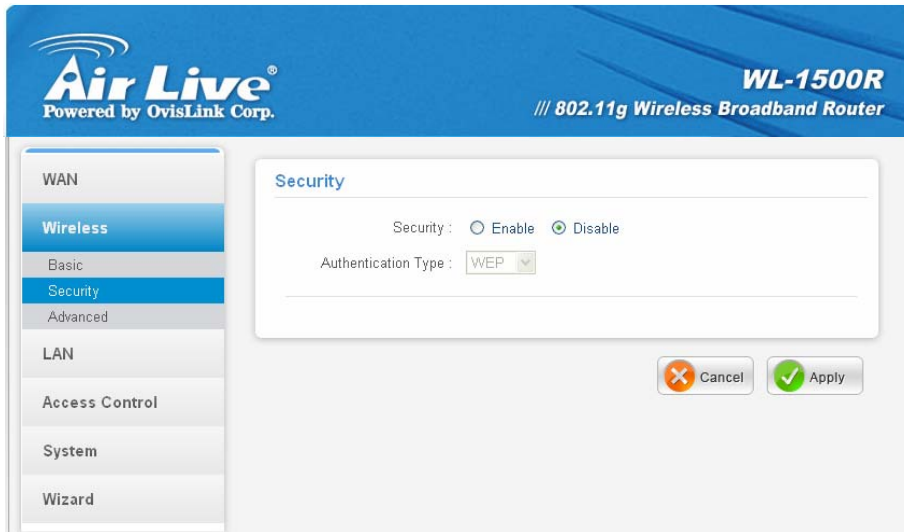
Air Live®
Powered by OvisLink Corp.

WL-1500R
/// 802.11g Wireless Broadband Router

WAN
Wireless
Basic
Security
Advanced
LAN
Access Control
System
Wizard

Security

Security : Enable Disable

Authentication Type : WEP

Cancel
Apply